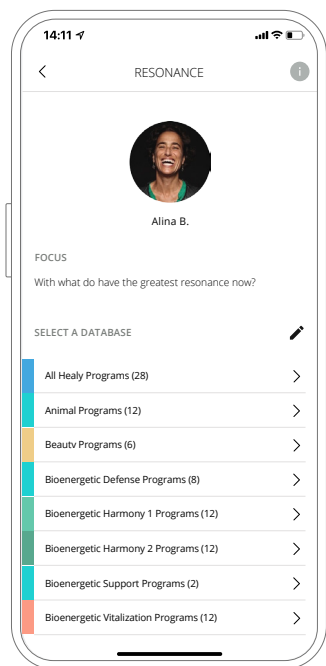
14:11

RESONANCE

Alina B.

FOCUS

With what do have the greatest resonance now?

SELECT A DATABASE

All Healy Programs (28)

Animal Programs (12)

Beautv Programs (6)

Bioenergetic Defense Programs (8)

Bioenergetic Harmony 1 Programs (12)

Bioenergetic Harmony 2 Programs (12)

Bioenergetic Support Programs (2)

Bioenergetic Vitalization Programs (12)